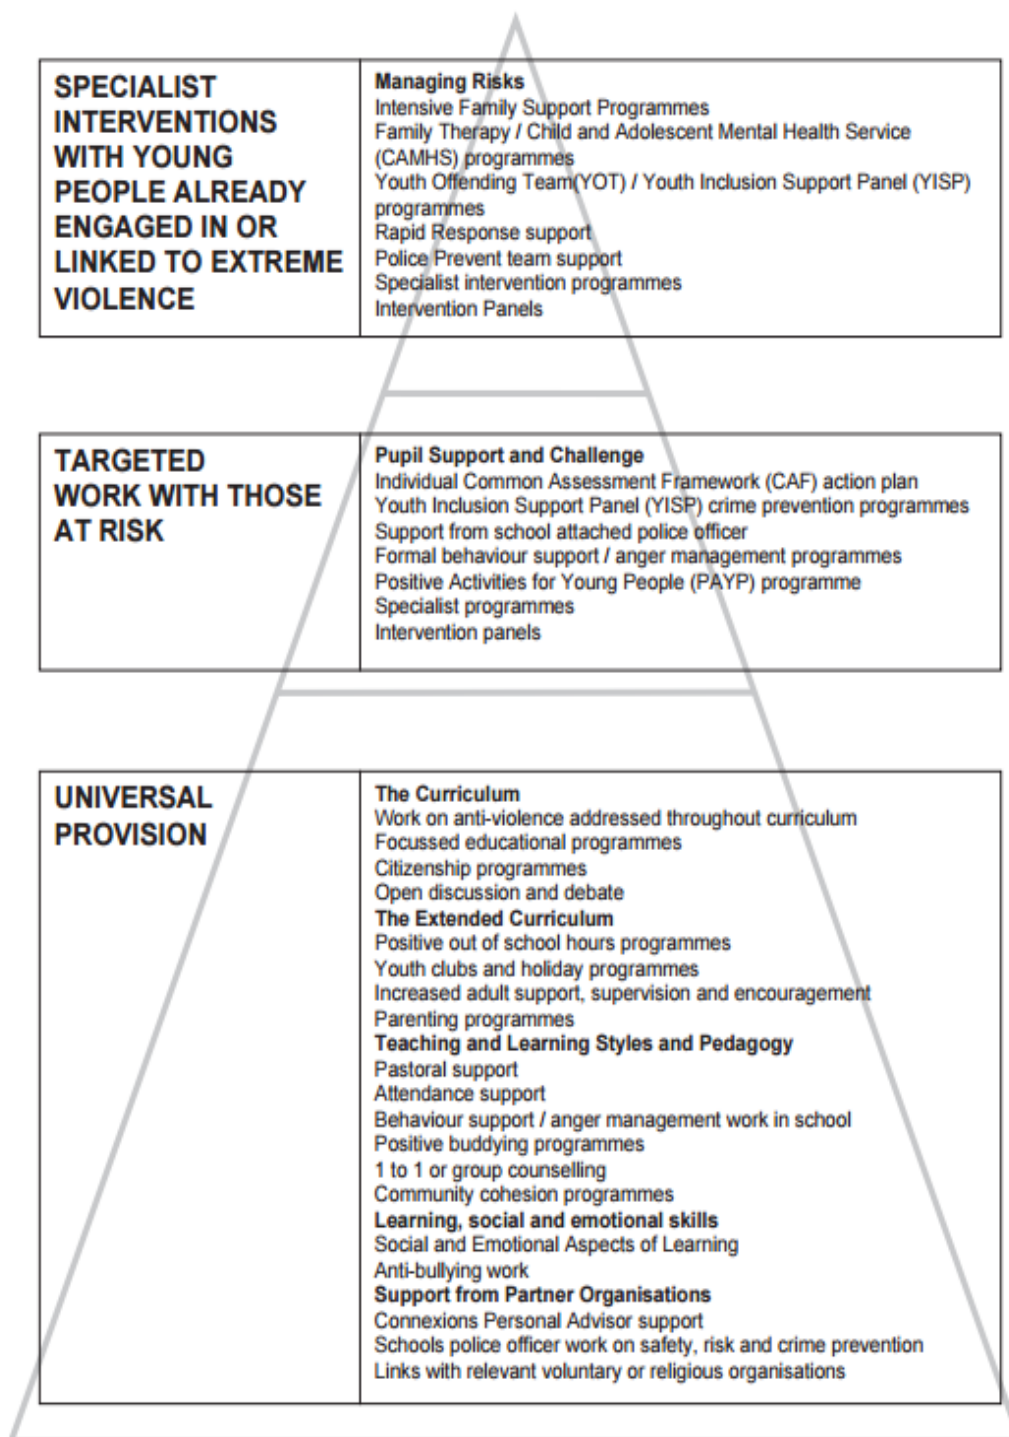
| SPECIALIST INTERVENTIONS WITH YOUNG PEOPLE ALREADY ENGAGED IN OR LINKED TO EXTREME VIOLENCE | **Managing Risks**<br>Intensive Family Support Programmes<br>Family Therapy / Child and Adolescent Mental Health Service (CAMHS) programmes<br>Youth Offending Team(YOT) / Youth Inclusion Support Panel (YISP) programmes<br>Rapid Response support<br>Police Prevent team support<br>Specialist intervention programmes<br>Intervention Panels |
|---|---|

| TARGETED WORK WITH THOSE AT RISK | **Pupil Support and Challenge**<br>Individual Common Assessment Framework (CAF) action plan<br>Youth Inclusion Support Panel (YISP) crime prevention programmes<br>Support from school attached police officer<br>Formal behaviour support / anger management programmes<br>Positive Activities for Young People (PAYP) programme<br>Specialist programmes<br>Intervention panels |
|---|---|

| UNIVERSAL PROVISION | **The Curriculum**<br>Work on anti-violence addressed throughout curriculum<br>Focussed educational programmes<br>Citizenship programmes<br>Open discussion and debate<br>**The Extended Curriculum**<br>Positive out of school hours programmes<br>Youth clubs and holiday programmes<br>Increased adult support, supervision and encouragement<br>Parenting programmes<br>**Teaching and Learning Styles and Pedagogy**<br>Pastoral support<br>Attendance support<br>Behaviour support / anger management work in school<br>Positive buddying programmes<br>1 to 1 or group counselling<br>Community cohesion programmes<br>**Learning, social and emotional skills**<br>Social and Emotional Aspects of Learning<br>Anti-bullying work<br>**Support from Partner Organisations**<br>Connexions Personal Advisor support<br>Schools police officer work on safety, risk and crime prevention<br>Links with relevant voluntary or religious organisations |
|---|---|